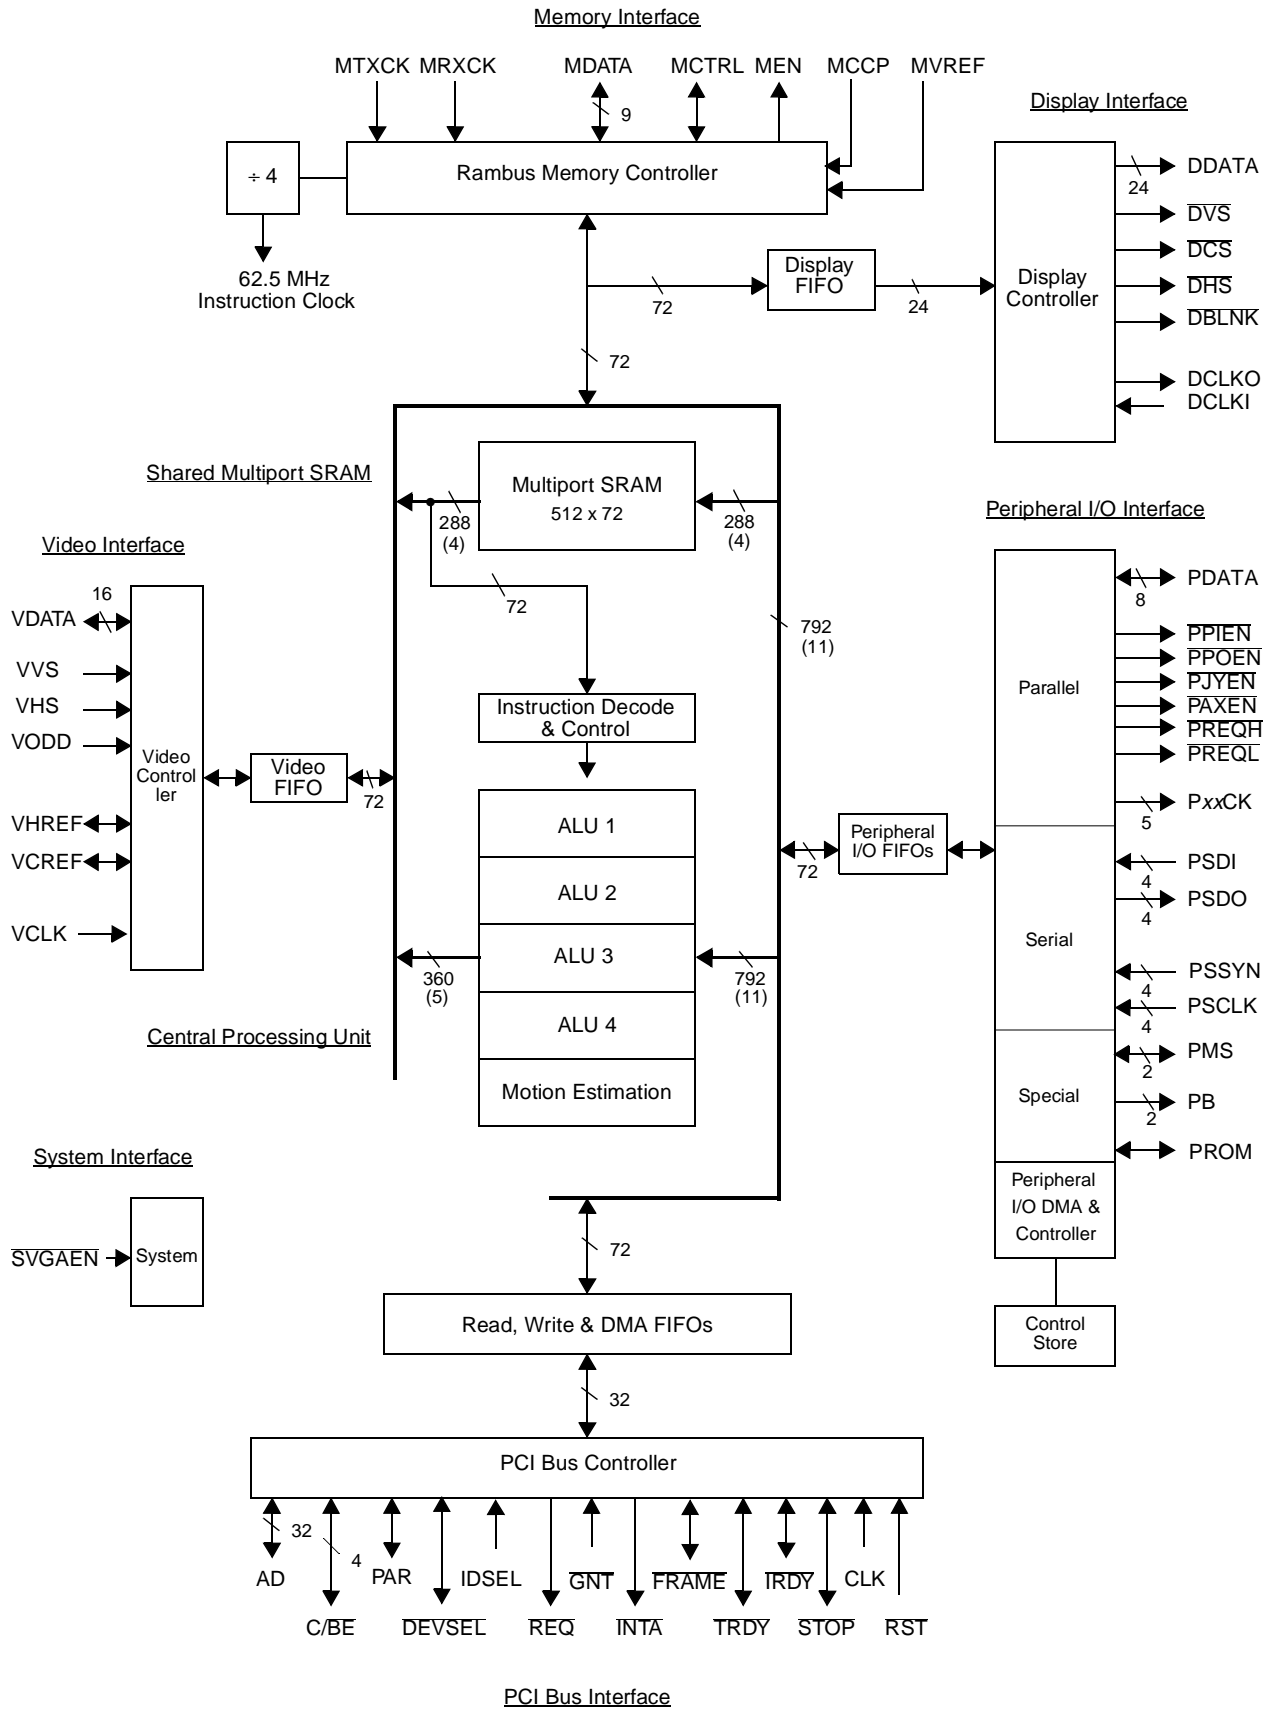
Memory Interface

MTXCK MRXCK MDATA MCTRL MEN MCCP MVREF

9

÷ 4

Rambus Memory Controller

62.5 MHz Instruction Clock

Display Interface

24 DDATA

$\overline{DVS}$

$\overline{DCS}$

$\overline{DHS}$

$\overline{DBLNK}$

DCLKO

DCLKI

Display FIFO

72

24

Display Controller

72

Shared Multiport SRAM

Multiport SRAM 512 x 72

288 (4)

288 (4)

72

792 (11)

Video Interface

16

VDATA

VVS

VHS

VODD

VHREF

VCREF

VCLK

Video Control ler

Video FIFO

72

Instruction Decode & Control

ALU 1

ALU 2

ALU 3

ALU 4

Motion Estimation

360 (5)

792 (11)

Central Processing Unit

Peripheral I/O Interface

PDATA

8

$\overline{PPIEN}$

$\overline{PPOEN}$

$\overline{PJYEN}$

$\overline{PAXEN}$

$\overline{PREQH}$

$\overline{PREQL}$

Parallel

P*xx*CK

5

Peripheral I/O FIFOs

72

PSDI

4

PSDO

4

Serial

PSSYN

4

PSCLK

4

PMS

2

Special

PB

2

PROM

Peripheral I/O DMA & Controller

Control Store

System Interface

$\overline{SVGAEN}$

System

72

Read, Write & DMA FIFOs

32

PCI Bus Controller

32

4

AD

C/BE

PAR

$\overline{DEVSEL}$

IDSEL

$\overline{REQ}$

$\overline{GNT}$

$\overline{INTA}$

$\overline{FRAME}$

$\overline{TRDY}$

$\overline{IRDY}$

$\overline{STOP}$

CLK

$\overline{RST}$

PCI Bus Interface